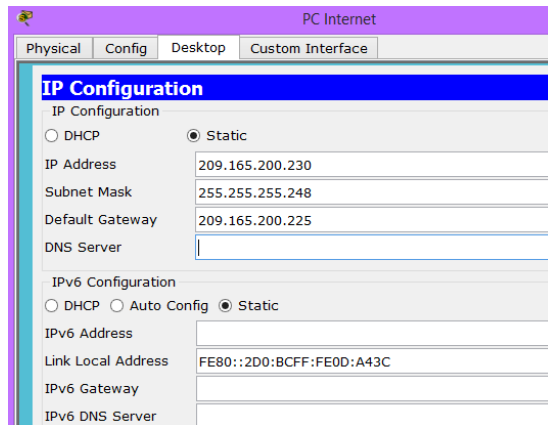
PC Internet

Physical | Config | Desktop | Custom Interface

IP Configuration
IP Configuration
DHCP
Static
IP Address 209.165.200.230
Subnet Mask 255.255.255.248
Default Gateway 209.165.200.225
DNS Server

IPv6 Configuration
DHCP
Auto Config
Static
IPv6 Address
Link Local Address FE80::2D0:BCFF:FE0D:A43C
IPv6 Gateway
IPv6 DNS Server